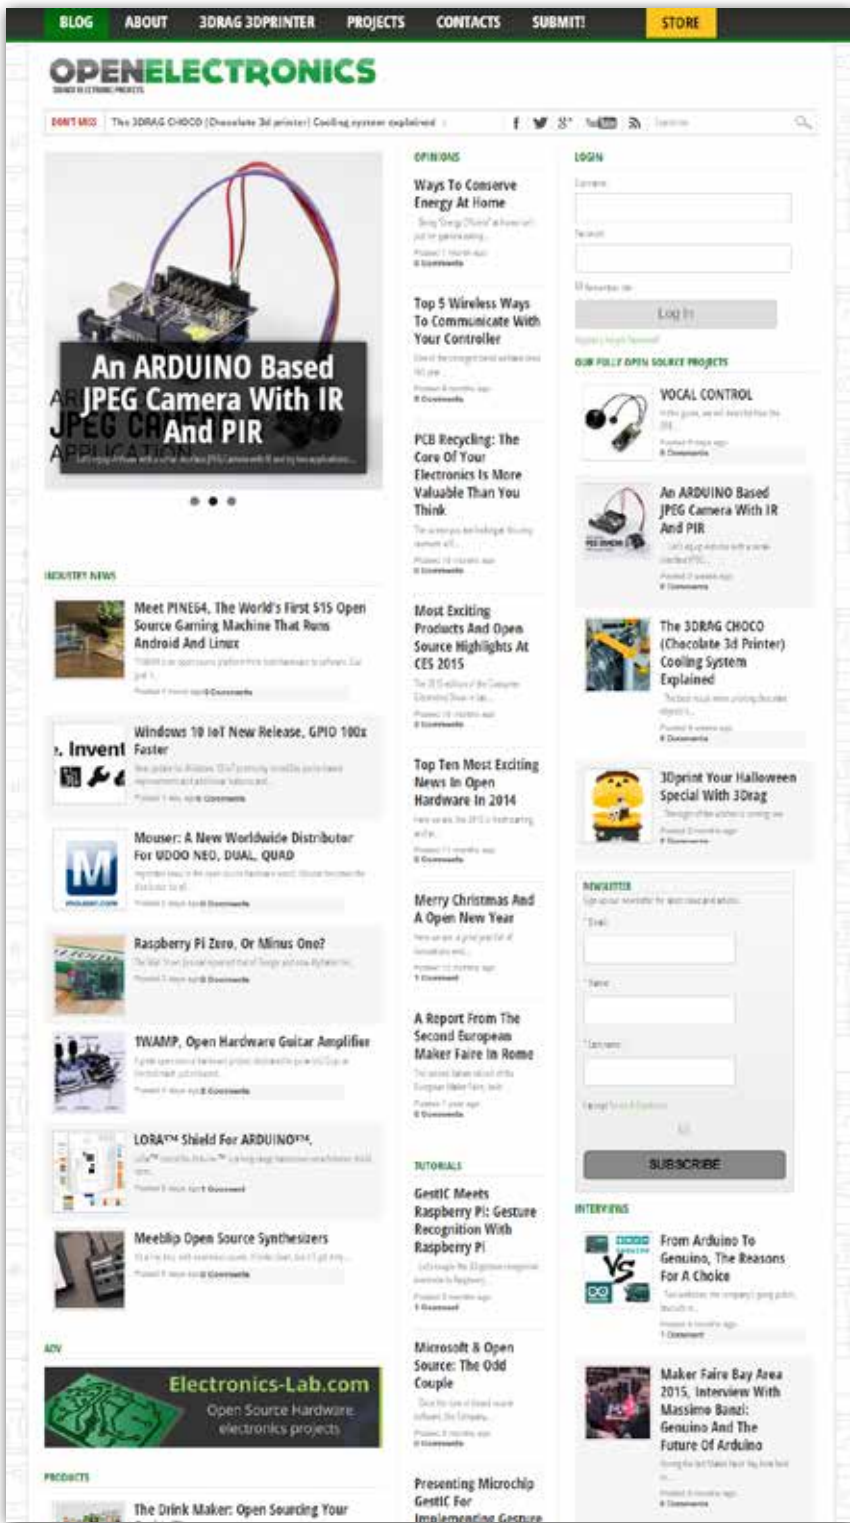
BLOG ABOUT 3DRAG 3DPRINTER PROJECTS CONTACTS SUBMIT! STORE

OPENELECTRONICS

DON'T MISS The 3DRAG CHOCO (Chocolate 3d printer) Cooling system explained

An ARDUINO Based JPEG Camera With IR And PIR

INDUSTRY NEWS

Meet PINE64, The World's First $15 Open Source Gaming Machine That Runs Android And Linux

Windows 10 IoT New Release, GPIO 100x Faster

Mouser: A New Worldwide Distributor For UDOO NEO, DUAL, QUAD

Raspberry Pi Zero, Or Minus One?

TWAMP, Open Hardware Guitar Amplifier

LORA™ Shield For ARDUINO™,

Meeblip Open Source Synthesizers

ADV

Electronics-Lab.com
Open Source Hardware electronics projects

PRODUCTS

The Drink Maker: Open Sourcing Your

OPINIONS

Ways To Conserve Energy At Home

Top 5 Wireless Ways To Communicate With Your Controller

PCB Recycling: The Core Of Your Electronics Is More Valuable Than You Think

Most Exciting Products And Open Source Highlights At CES 2015

Top Ten Most Exciting News In Open Hardware In 2014

Merry Christmas And A Open New Year

A Report From The Second European Maker Faire In Rome

TUTORIALS

GestIC Meets Raspberry PI: Gesture Recognition With Raspberry PI

Microsoft & Open Source: The Odd Couple

Presenting Microchip GestIC For Implementing Gesture

LOGIN

Log In

OUR FULLY OPEN SOURCE PROJECTS

VOCAL CONTROL

An ARDUINO Based JPEG Camera With IR And PIR

The 3DRAG CHOCO (Chocolate 3d Printer) Cooling System Explained

3Dprint Your Halloween Special With 3Drag

NEWSLETTER

SUBSCRIBE

INTERVIEWS

From Arduino To Genuino, The Reasons For A Choice

Maker Faire Bay Area 2015, Interview With Massimo Banzi: Genuino And The Future Of Arduino